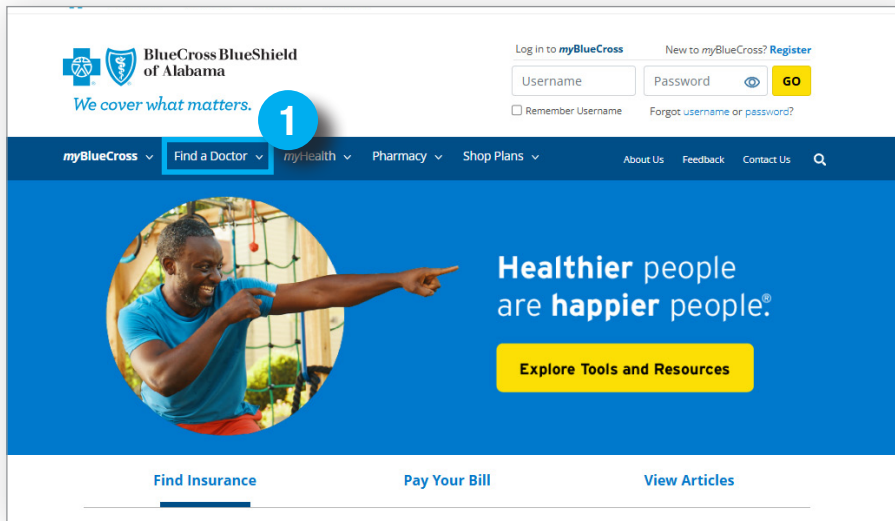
BlueCross BlueShield of Alabama

We cover what matters.

Log in to myBlueCross

New to myBlueCross? Register

Username

Password

GO

Remember Username

Forgot username or password?

1

myBlueCross

Find a Doctor

myHealth

Pharmacy

Shop Plans

About Us

Feedback

Contact Us

Healthier people are happier people.®

Explore Tools and Resources

Find Insurance

Pay Your Bill

View Articles